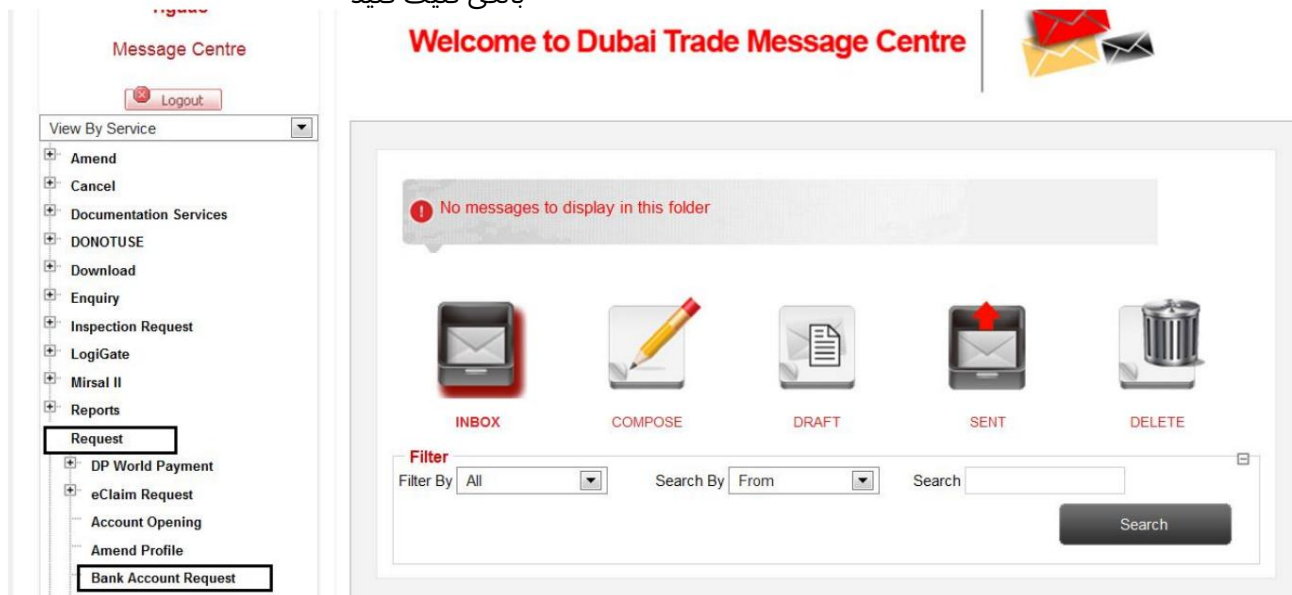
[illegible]

Message Centre

Logout

View By Service

Amend
Cancel
Documentation Services
DONOTUSE
Download
Enquiry
Inspection Request
LogiGate
Mirsal II
Reports
Request
DP World Payment
eClaim Request
Account Opening
Amend Profile
Bank Account Request

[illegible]

Welcome to Dubai Trade Message Centre

No messages to display in this folder

INBOX
COMPOSE
DRAFT
SENT
DELETE

Filter
Filter By All
Search By From
Search
Search